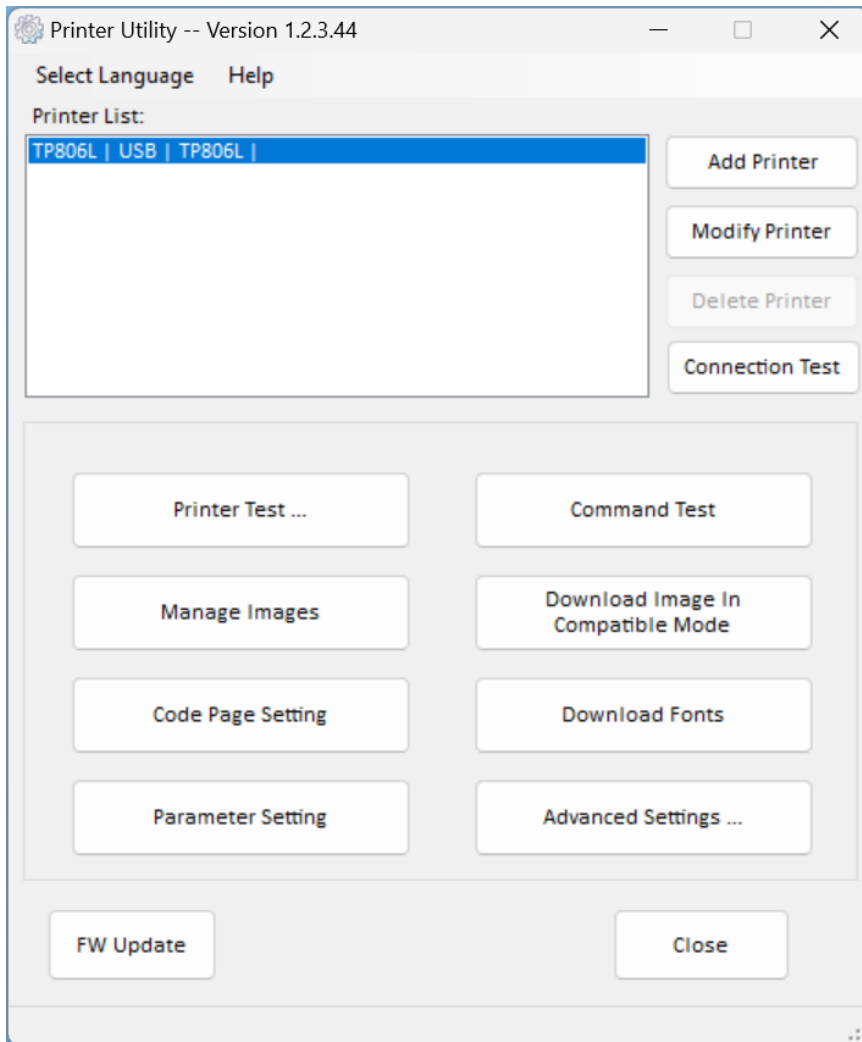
Printer Utility -- Version 1.2.3.44

Select Language Help

Printer List:

TP806L | USB | TP806L |

Add Printer

Modify Printer

Delete Printer

Connection Test

Printer Test ...

Command Test

Manage Images

Download Image In Compatible Mode

Code Page Setting

Download Fonts

Parameter Setting

Advanced Settings ...

FW Update

Close